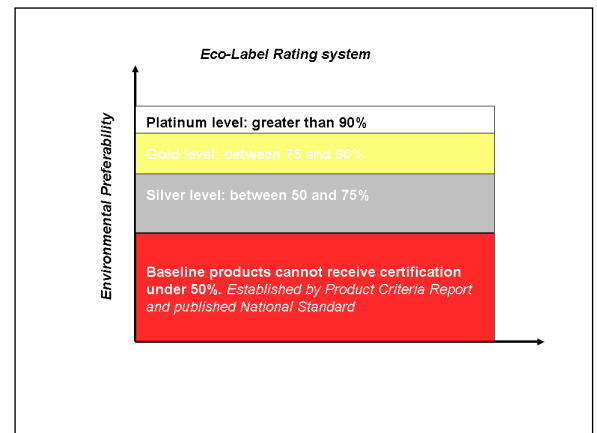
Eco-Label Rating system

Environmental Preferability

Platinum level: greater than 90%

Gold level: between 75 and 90%

Silver level: between 50 and 75%

Baseline products cannot receive certification under 50%. Established by Product Criteria Report and published National Standard